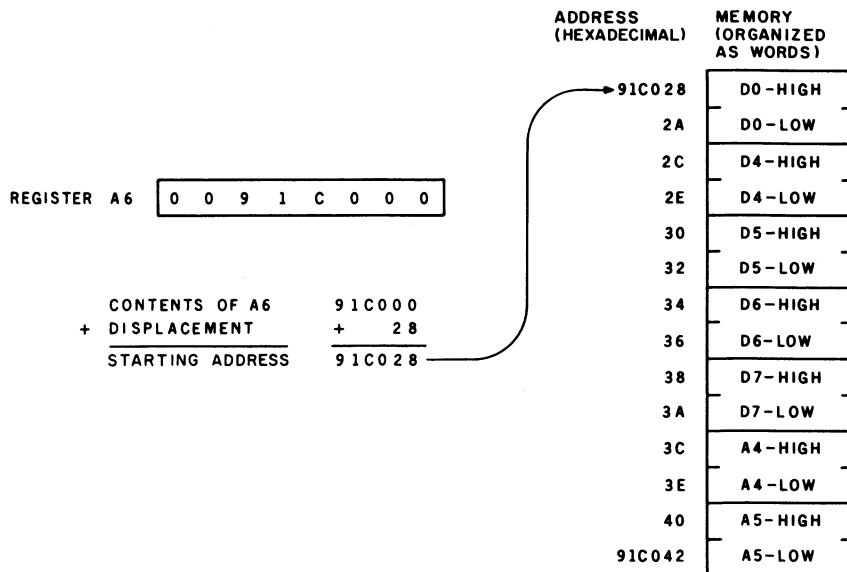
ADDRESS (HEXADECIMAL)

MEMORY (ORGANIZED AS WORDS)

REGISTER A6 | 0 | 0 | 9 | 1 | C | 0 | 0 | 0 |

| | | |
|---|---|---|
| | CONTENTS OF A6 | 91C000 |
| + | DISPLACEMENT | + 28 |
| | STARTING ADDRESS | 91C028 |

| ADDRESS | MEMORY |
|---|---|
| 91C028 | D0-HIGH |
| 2A | D0-LOW |
| 2C | D4-HIGH |
| 2E | D4-LOW |
| 30 | D5-HIGH |
| 32 | D5-LOW |
| 34 | D6-HIGH |
| 36 | D6-LOW |
| 38 | D7-HIGH |
| 3A | D7-LOW |
| 3C | A4-HIGH |
| 3E | A4-LOW |
| 40 | A5-HIGH |
| 91C042 | A5-LOW |